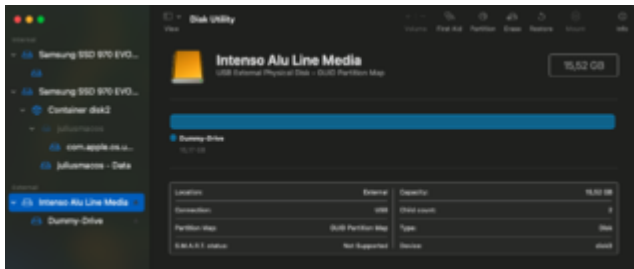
Internal

Samsung SSD 970 EVO...

Samsung SSD 970 EVO...

Container disk2

juliusmacos

com.apple.os.u...

juliusmacos - Data

External

Intenso Alu Line Media

Dummy-Drive

View

Disk Utility

Volume First Aid Partition Erase Restore Mount Info

Intenso Alu Line Media

USB External Physical Disk – GUID Partition Map

15,52 GB

Dummy-Drive

15,17 GB

| Location: | External | Capacity: | 15,52 GB |
|---|---|---|---|
| Connection: | USB | Child count: | 2 |
| Partition Map: | GUID Partition Map | Type: | Disk |
| S.M.A.R.T. status: | Not Supported | Device: | disk4 |